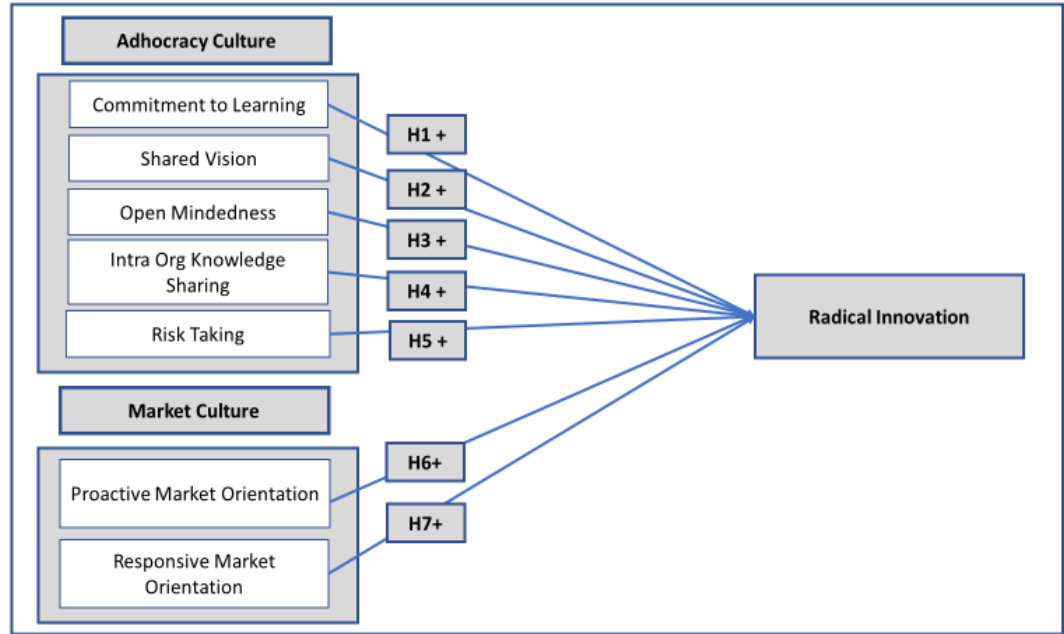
Adhocracy Culture

Commitment to Learning

Shared Vision

Open Mindedness

Intra Org Knowledge Sharing

Risk Taking

H1 +

H2 +

H3 +

H4 +

H5 +

Radical Innovation

Market Culture

Proactive Market Orientation

Responsive Market Orientation

H6+

H7+